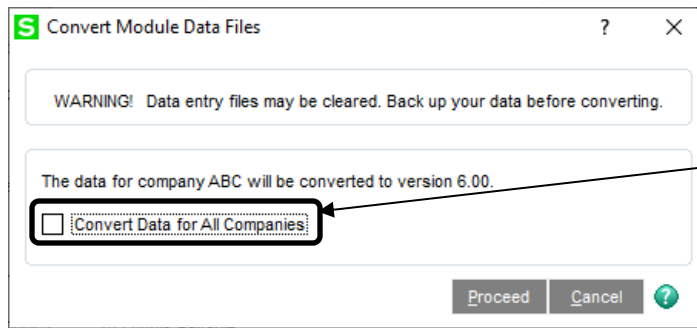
S Convert Module Data Files ? X

WARNING! Data entry files may be cleared. Back up your data before converting.

The data for company ABC will be converted to version 6.00.

Convert Data for All Companies

Proceed Cancel ?